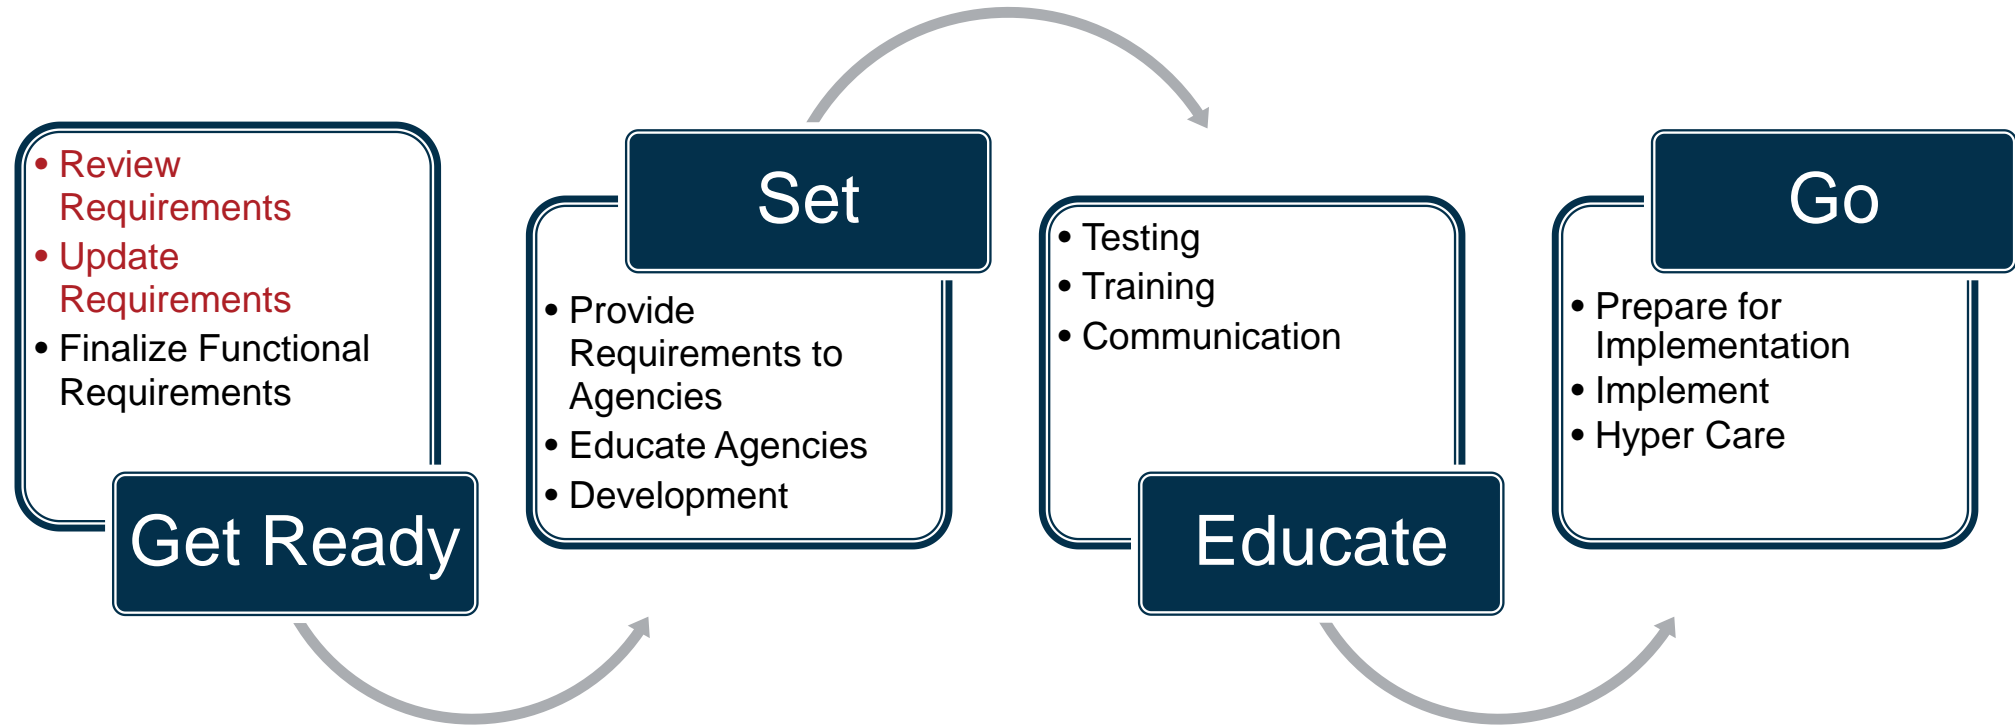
• Review Requirements
• Update Requirements
• Finalize Functional Requirements

Get Ready

Set

• Provide Requirements to Agencies
• Educate Agencies
• Development

• Testing
• Training
• Communication

Educate

Go

• Prepare for Implementation
• Implement
• Hyper Care